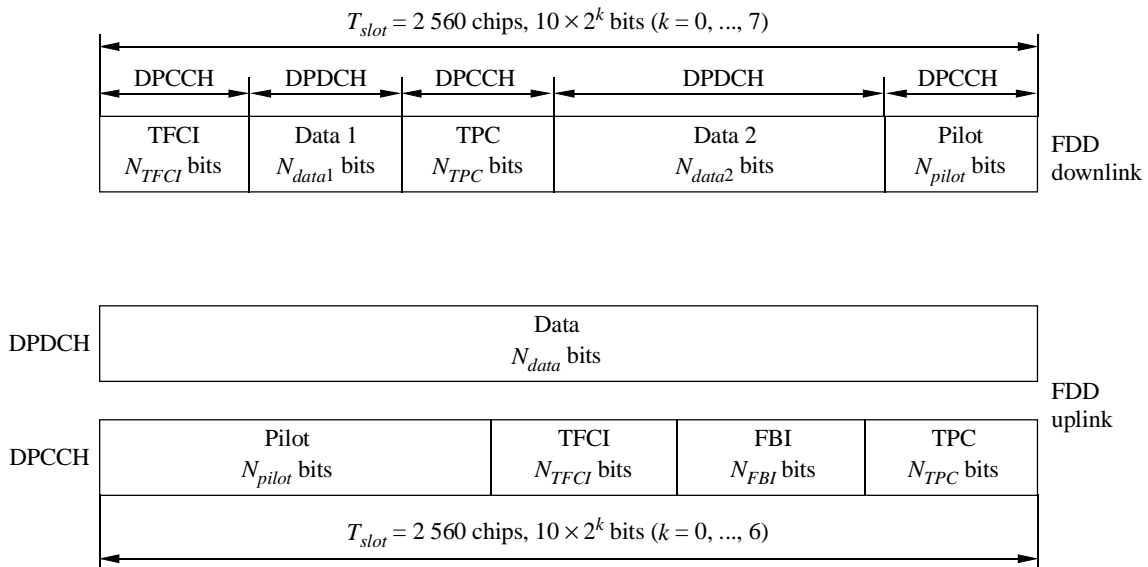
$T_{slot}$ = 2 560 chips, $10 \times 2^k$ bits ($k$ = 0, ..., 7)

| DPCCH | DPDCH | DPCCH | DPDCH | DPCCH |
|---|---|---|---|---|
| TFCI $N_{TFCI}$ bits | Data 1 $N_{data1}$ bits | TPC $N_{TPC}$ bits | Data 2 $N_{data2}$ bits | Pilot $N_{pilot}$ bits |

FDD downlink

DPDCH

Data
$N_{data}$ bits

FDD uplink

DPCCH

| Pilot $N_{pilot}$ bits | TFCI $N_{TFCI}$ bits | FBI $N_{FBI}$ bits | TPC $N_{TPC}$ bits |
|---|---|---|---|

$T_{slot}$ = 2 560 chips, $10 \times 2^k$ bits ($k$ = 0, ..., 6)